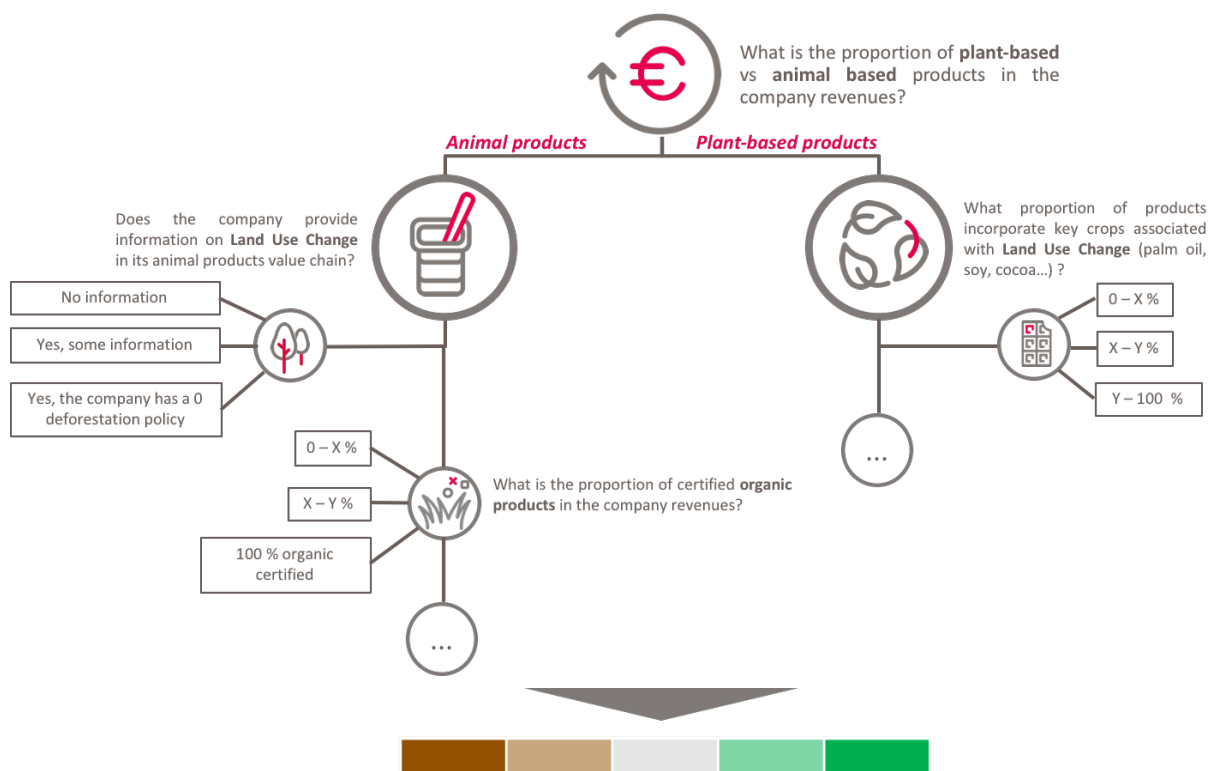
What is the proportion of **plant-based** vs **animal based** products in the company revenues?

*Animal products*

*Plant-based products*

Does the company provide information on **Land Use Change** in its animal products value chain?

No information

Yes, some information

Yes, the company has a 0 deforestation policy

0 – X %

X – Y %

100 % organic certified

What is the proportion of certified **organic products** in the company revenues?

...

What proportion of products incorporate key crops associated with **Land Use Change** (palm oil, soy, cocoa…) ?

0 – X %

X – Y %

Y – 100 %

...